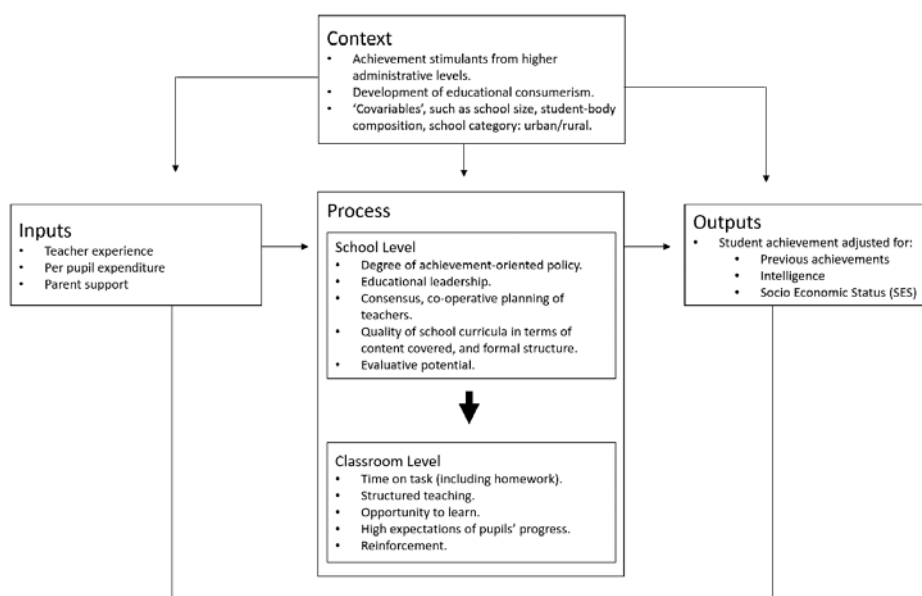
Context
• Achievement stimulants from higher administrative levels.
• Development of educational consumerism.
• 'Covariables', such as school size, student-body composition, school category: urban/rural.

Inputs
• Teacher experience
• Per pupil expenditure
• Parent support

Process

School Level
• Degree of achievement-oriented policy.
• Educational leadership.
• Consensus, co-operative planning of teachers.
• Quality of school curricula in terms of content covered, and formal structure.
• Evaluative potential.

Classroom Level
• Time on task (including homework).
• Structured teaching.
• Opportunity to learn.
• High expectations of pupils' progress.
• Reinforcement.

Outputs
• Student achievement adjusted for:
• Previous achievements
• Intelligence
• Socio Economic Status (SES)